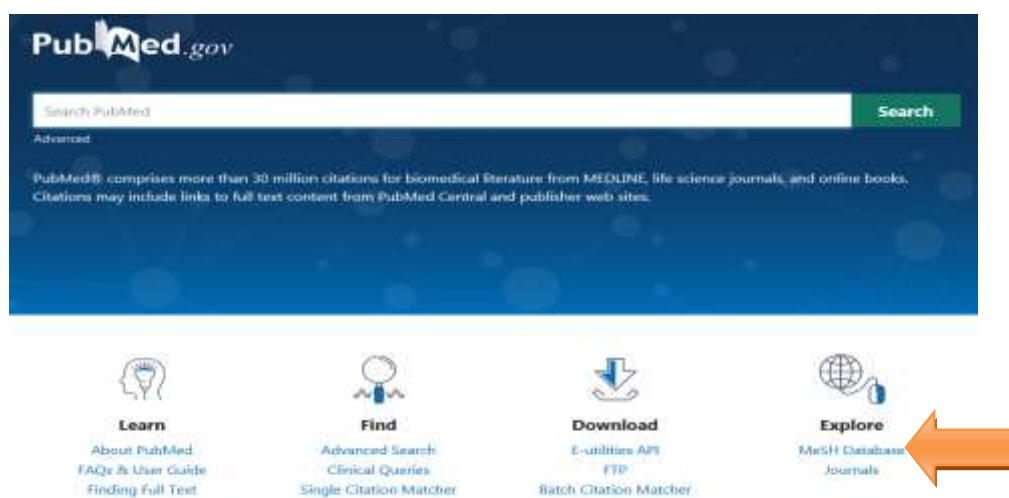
PubMed.gov

Search PubMed

Search

Advanced

PubMed® comprises more than 30 million citations for biomedical literature from MEDLINE, life science journals, and online books. Citations may include links to full text content from PubMed Central and publisher web sites.

Learn
About PubMed
FAQs & User Guide
Finding Full Text

Find
Advanced Search
Clinical Queries
Single Citation Matcher

Download
E-utilities API
FTP
Batch Citation Matcher

Explore
MeSH Database
Journals